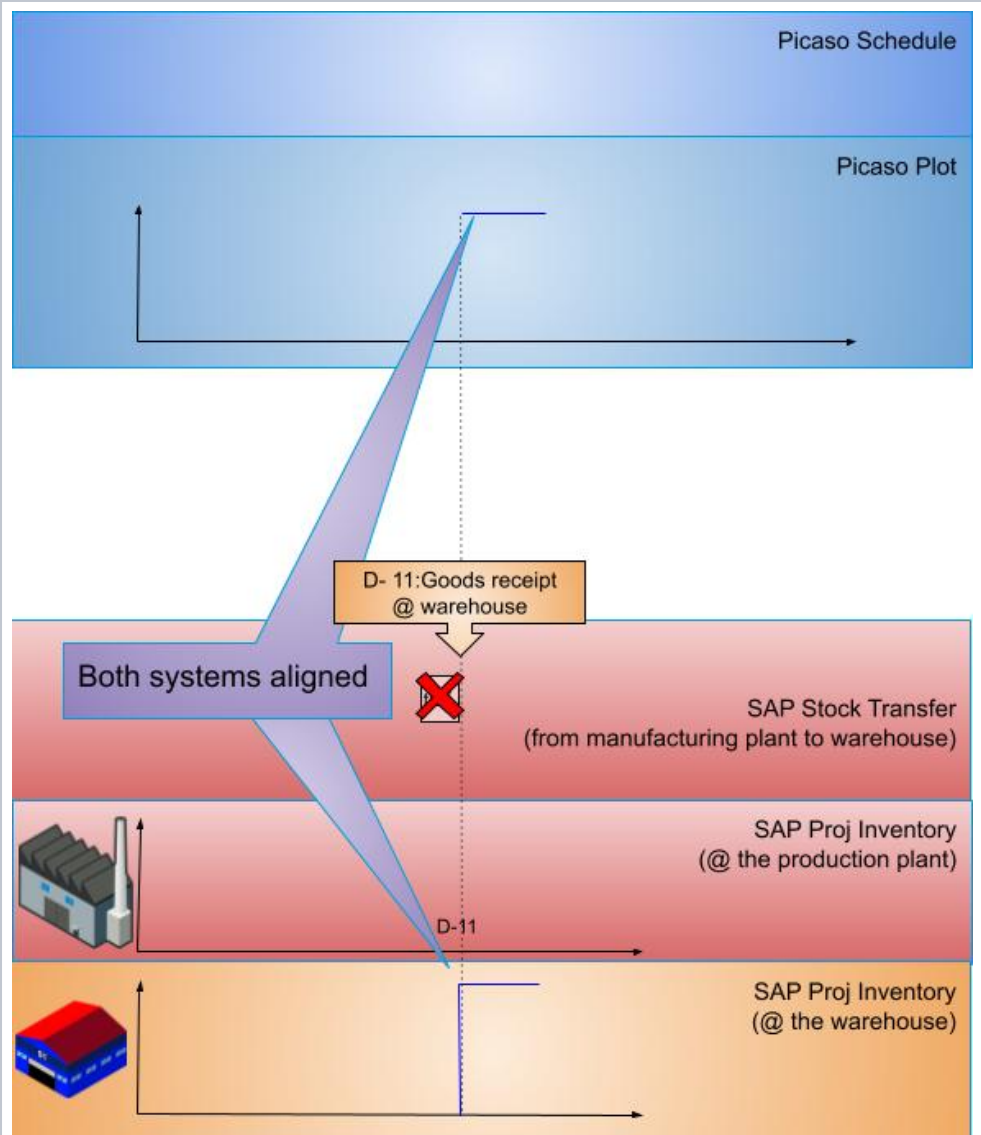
Picaso Schedule

Picaso Plot

D- 11:Goods receipt @ warehouse

Both systems aligned

SAP Stock Transfer (from manufacturing plant to warehouse)

SAP Proj Inventory (@ the production plant)

D-11

SAP Proj Inventory (@ the warehouse)